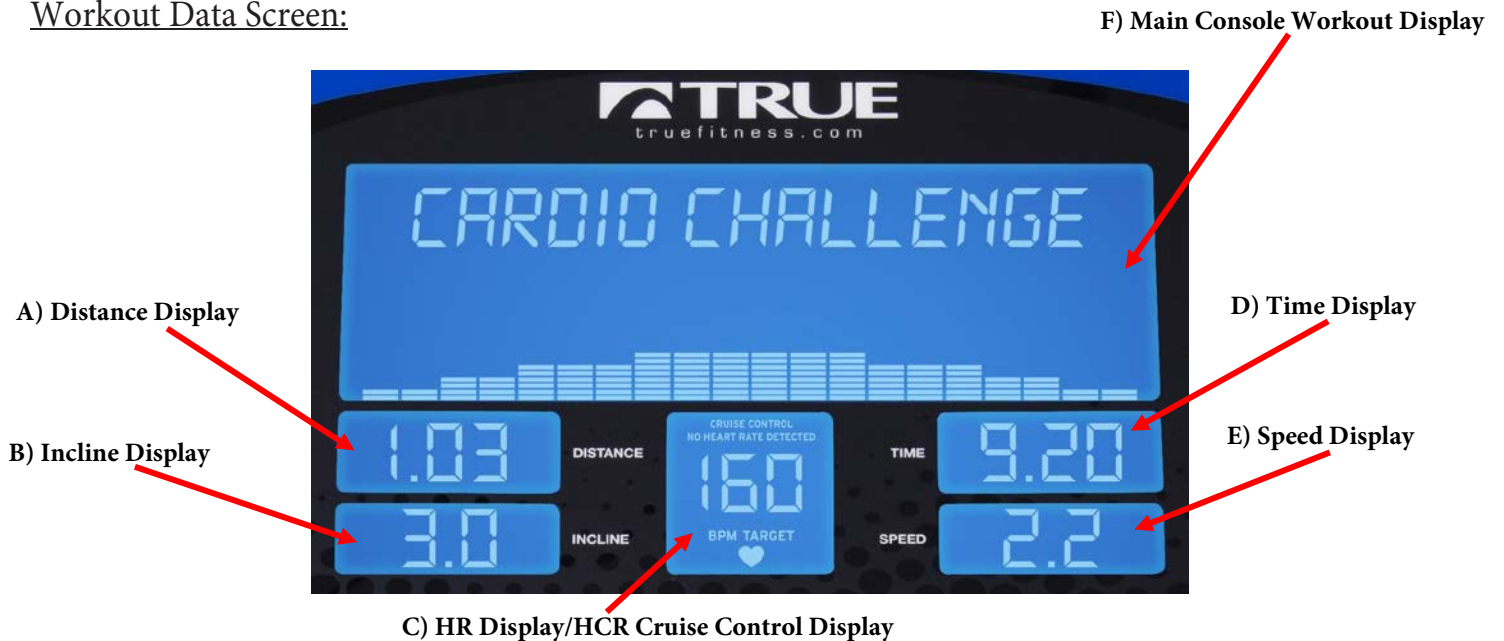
Workout Data Screen:

F) Main Console Workout Display

TRUE
truefitness.com

CARDIO CHALLENGE

A) Distance Display

D) Time Display

1.03 DISTANCE

CRUISE CONTROL
NO HEART RATE DETECTED
160
BPM TARGET

TIME 9.20

B) Incline Display

E) Speed Display

3.0 INCLINE

SPEED 2.2

C) HR Display/HCR Cruise Control Display